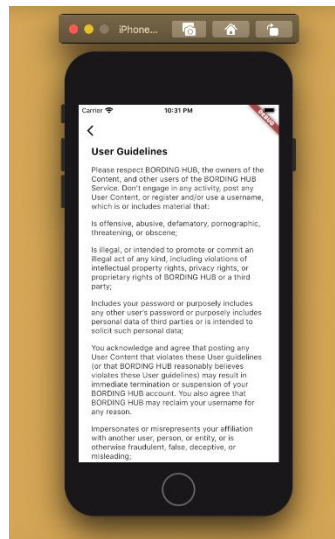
iPhone...

Carrier 10:31 PM

DEBUG

User Guidelines

Please respect BORDING HUB, the owners of the Content, and other users of the BORDING HUB Service. Don't engage in any activity, post any User Content, or register and/or use a username, which is or includes material that:

Is offensive, abusive, defamatory, pornographic, threatening, or obscene;

Is illegal, or intended to promote or commit an illegal act of any kind, including violations of intellectual property rights, privacy rights, or proprietary rights of BORDING HUB or a third party;

Includes your password or purposely includes any other user's password or purposely includes personal data of third parties or is intended to solicit such personal data;

You acknowledge and agree that posting any User Content that violates these User guidelines (or that BORDING HUB reasonably believes violates these User guidelines) may result in immediate termination or suspension of your BORDING HUB account. You also agree that BORDING HUB may reclaim your username for any reason.

Impersonates or misrepresents your affiliation with another user, person, or entity, or is otherwise fraudulent, false, deceptive, or misleading;